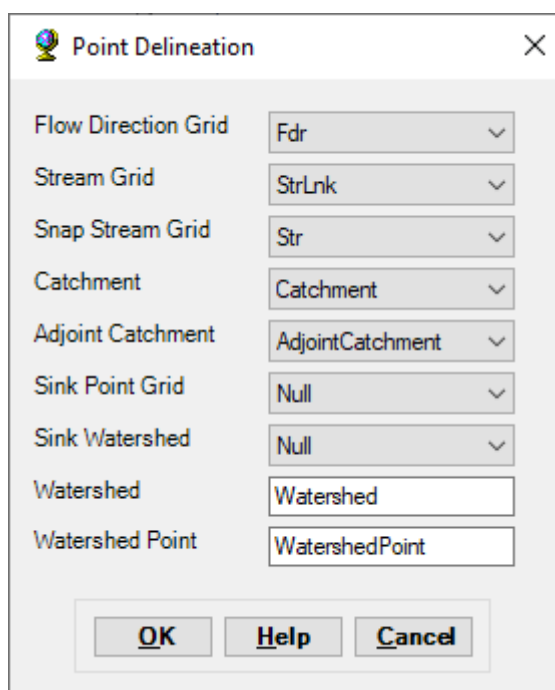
Point Delineation

X

Flow Direction Grid
Fdr

Stream Grid
StrLnk

Snap Stream Grid
Str

Catchment
Catchment

Adjoint Catchment
AdjointCatchment

Sink Point Grid
Null

Sink Watershed
Null

Watershed
Watershed

Watershed Point
WatershedPoint

OK
Help
Cancel